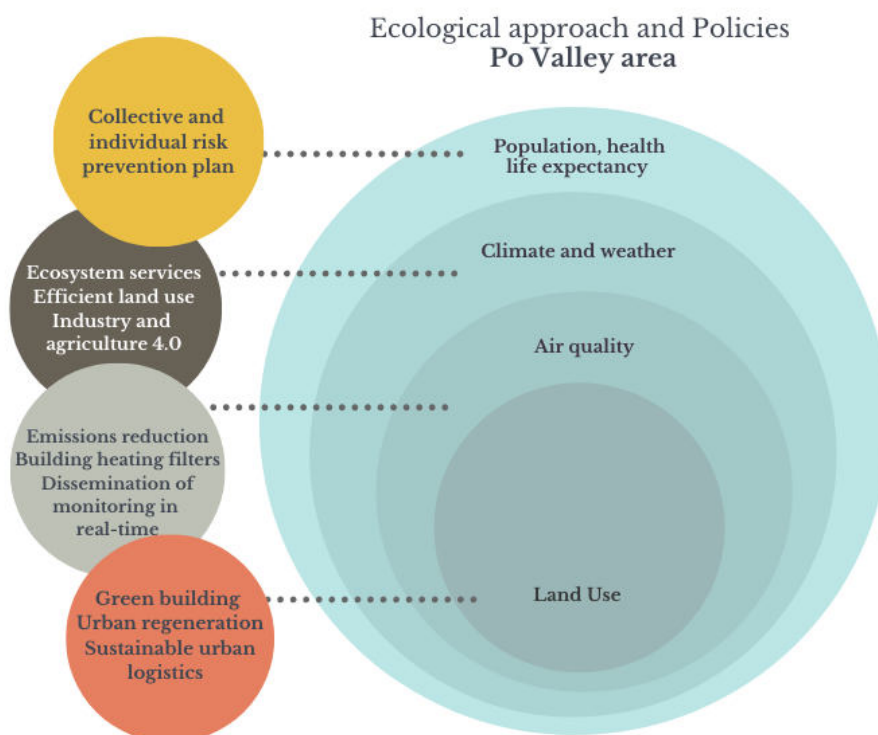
Ecological approach and Policies
Po Valley area

Collective and individual risk prevention plan

Population, health life expectancy

Ecosystem services
Efficient land use
Industry and agriculture 4.0

Climate and weather

Air quality

Emissions reduction
Building heating filters
Dissemination of monitoring in real-time

Green building
Urban regeneration
Sustainable urban logistics

Land Use